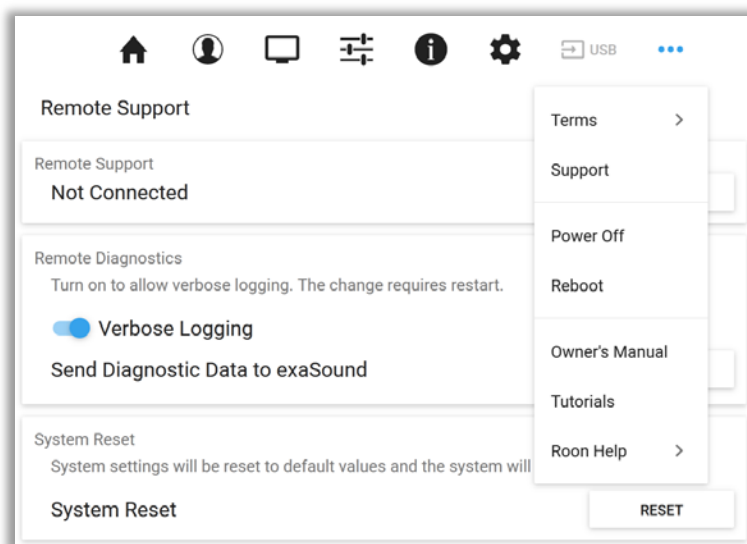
USB

Remote Support

Remote Support
Not Connected

Remote Diagnostics
Turn on to allow verbose logging. The change requires restart.
Verbose Logging
Send Diagnostic Data to exaSound

System Reset
System settings will be reset to default values and the system will
System Reset
RESET

Terms
Support
Power Off
Reboot
Owner's Manual
Tutorials
Roon Help